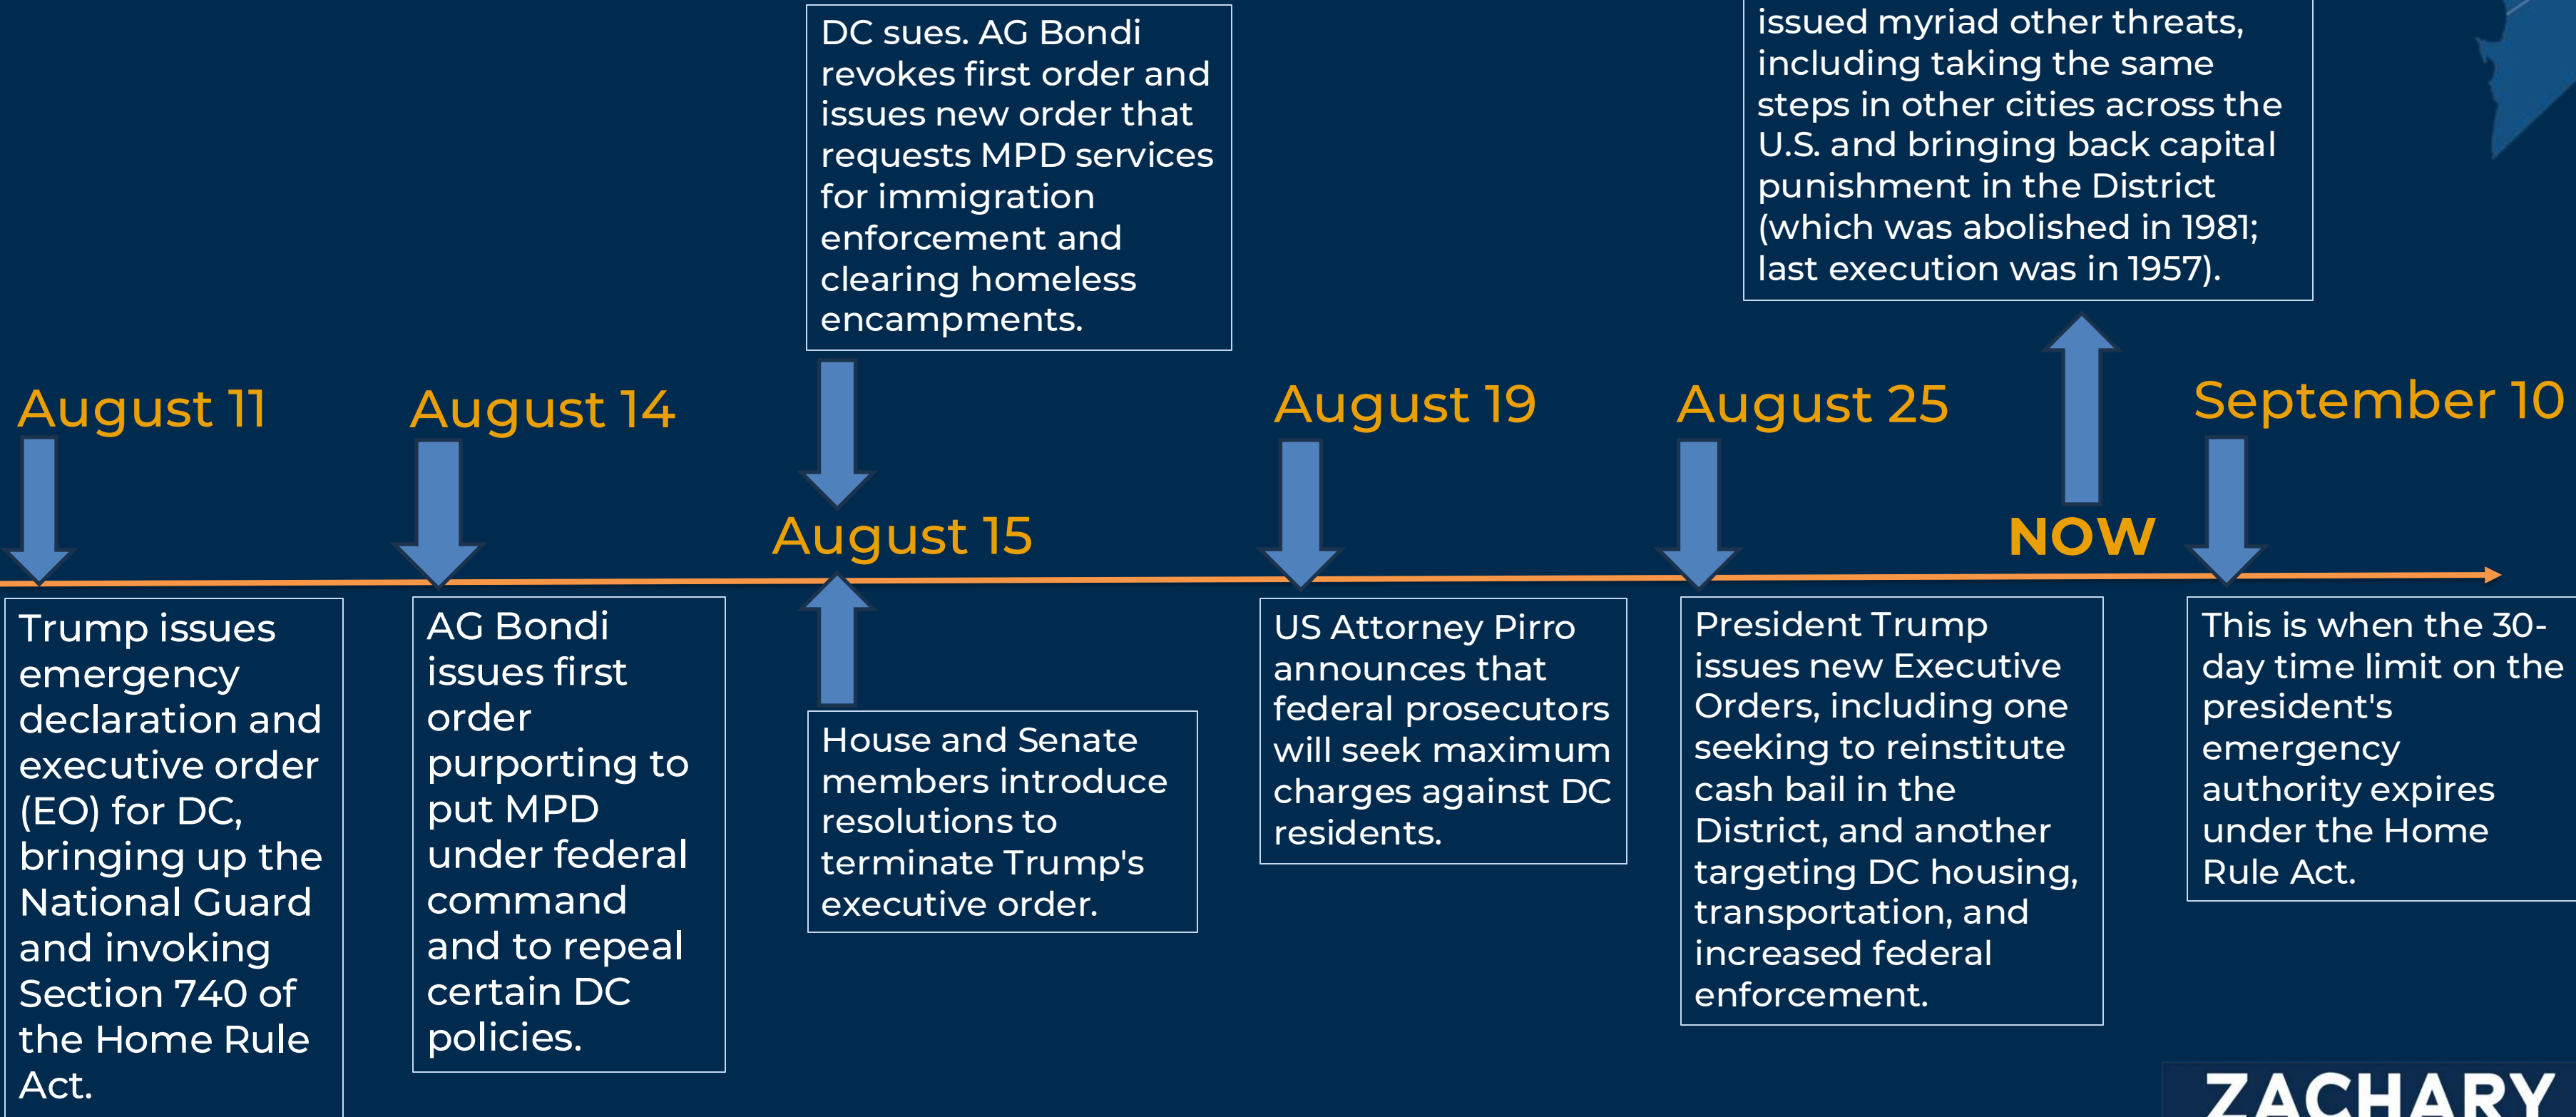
DC sues. AG Bondi revokes first order and issues new order that requests MPD services for immigration enforcement and clearing homeless encampments.

issued myriad other threats, including taking the same steps in other cities across the U.S. and bringing back capital punishment in the District (which was abolished in 1981; last execution was in 1957).

August 11

August 14

August 15

August 19

August 25

NOW

September 10

Trump issues emergency declaration and executive order (EO) for DC, bringing up the National Guard and invoking Section 740 of the Home Rule Act.

AG Bondi issues first order purporting to put MPD under federal command and to repeal certain DC policies.

House and Senate members introduce resolutions to terminate Trump's executive order.

US Attorney Pirro announces that federal prosecutors will seek maximum charges against DC residents.

President Trump issues new Executive Orders, including one seeking to reinstitute cash bail in the District, and another targeting DC housing, transportation, and increased federal enforcement.

This is when the 30-day time limit on the president's emergency authority expires under the Home Rule Act.

ZACHARY